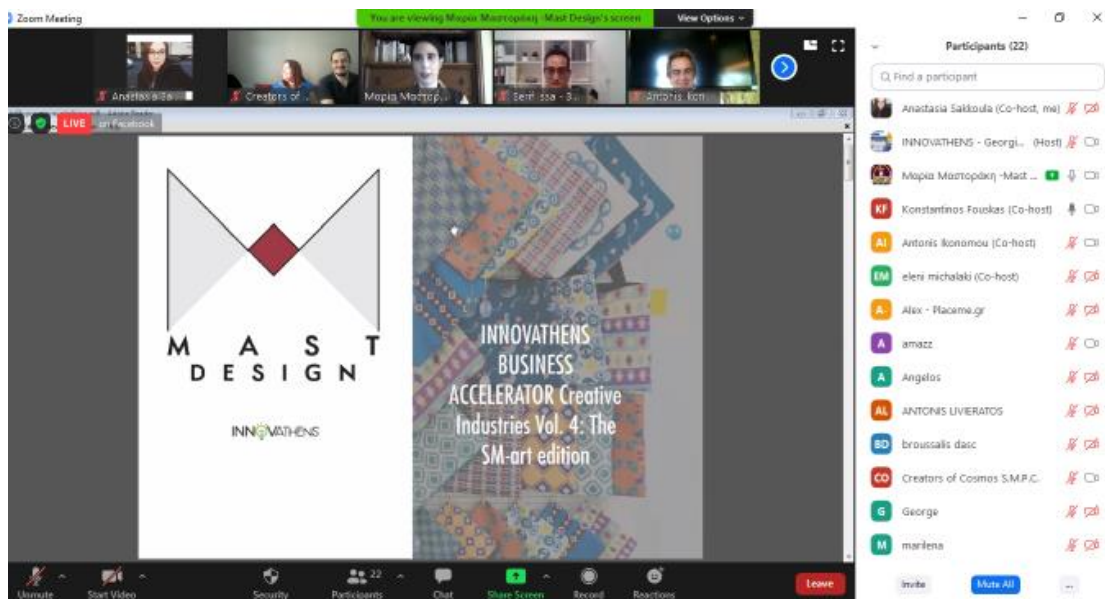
Zoom Meeting

You are viewing Μαρία Μαστοράκη -Mast Design's screen

View Options

Anastasia Sa...

Creators of ...

Μαρία Μαστορ...

Seri...ssa - 3...

Antonis Ikon...

LIVE on Facebook

M A S T
D E S I G N

INNOVATHENS

INNOVATHENS BUSINESS ACCELERATOR Creative Industries Vol. 4: The SM-art edition

Participants (22)

Find a participant

Anastasia Sakkoula (Co-host, me)

INNOVATHENS - Georgi... (Host)

Μαρία Μαστοράκη -Mast ...

KF Konstantinos Fouskas (Co-host)

AI Antonis Ikonomou (Co-host)

EM eleni michalaki (Co-host)

A Alex - Placeme.gr

A amazz

A Angelos

AL ANTONIS LIVIERATOS

BD broussalis dasc

CO Creators of Cosmos S.M.P.C.

G George

M marilena

Invite

Mute All

...

Unmute

Start Video

Security

22 Participants

Chat

Share Screen

Record

Reactions

Leave